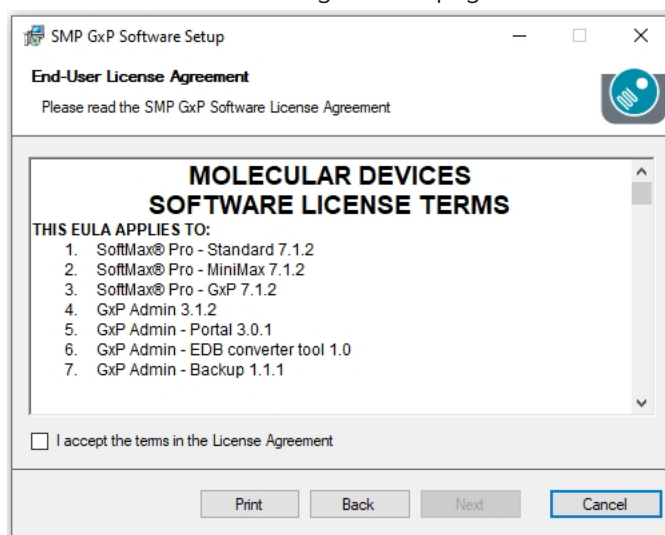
SMP GxP Software Setup

End-User License Agreement

Please read the SMP GxP Software License Agreement

MOLECULAR DEVICES
SOFTWARE LICENSE TERMS

THIS EULA APPLIES TO:
1. SoftMax® Pro - Standard 7.1.2
2. SoftMax® Pro - MiniMax 7.1.2
3. SoftMax® Pro - GxP 7.1.2
4. GxP Admin 3.1.2
5. GxP Admin - Portal 3.0.1
6. GxP Admin - EDB converter tool 1.0
7. GxP Admin - Backup 1.1.1

I accept the terms in the License Agreement

Print Back Next Cancel